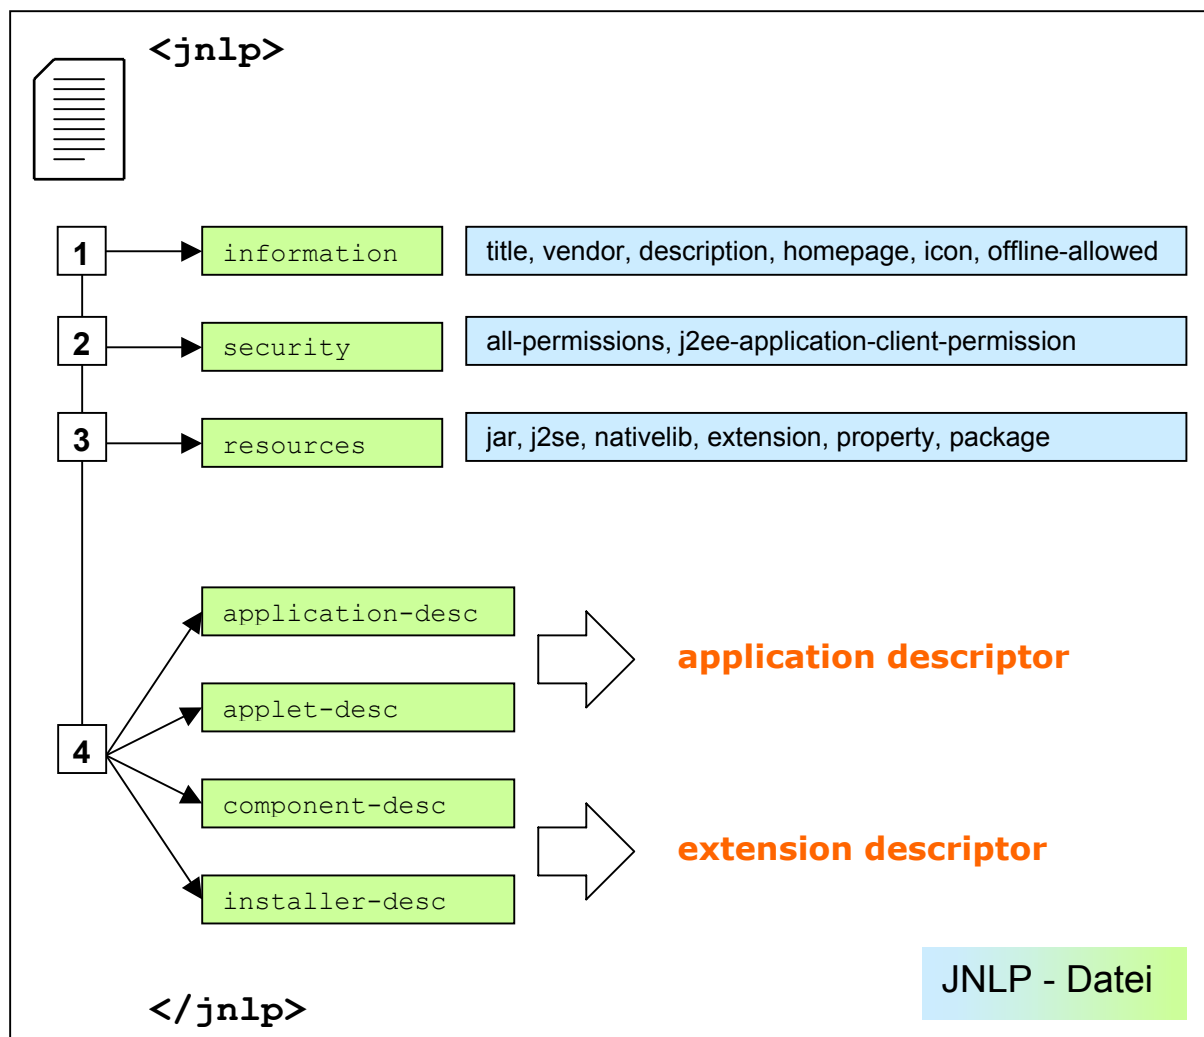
<jnlp>

1 information
title, vendor, description, homepage, icon, offline-allowed

2 security
all-permissions, j2ee-application-client-permission

3 resources
jar, j2se, nativelib, extension, property, package

4
application-desc
applet-desc
application descriptor

component-desc
installer-desc
extension descriptor

JNLP - Datei

</jnlp>